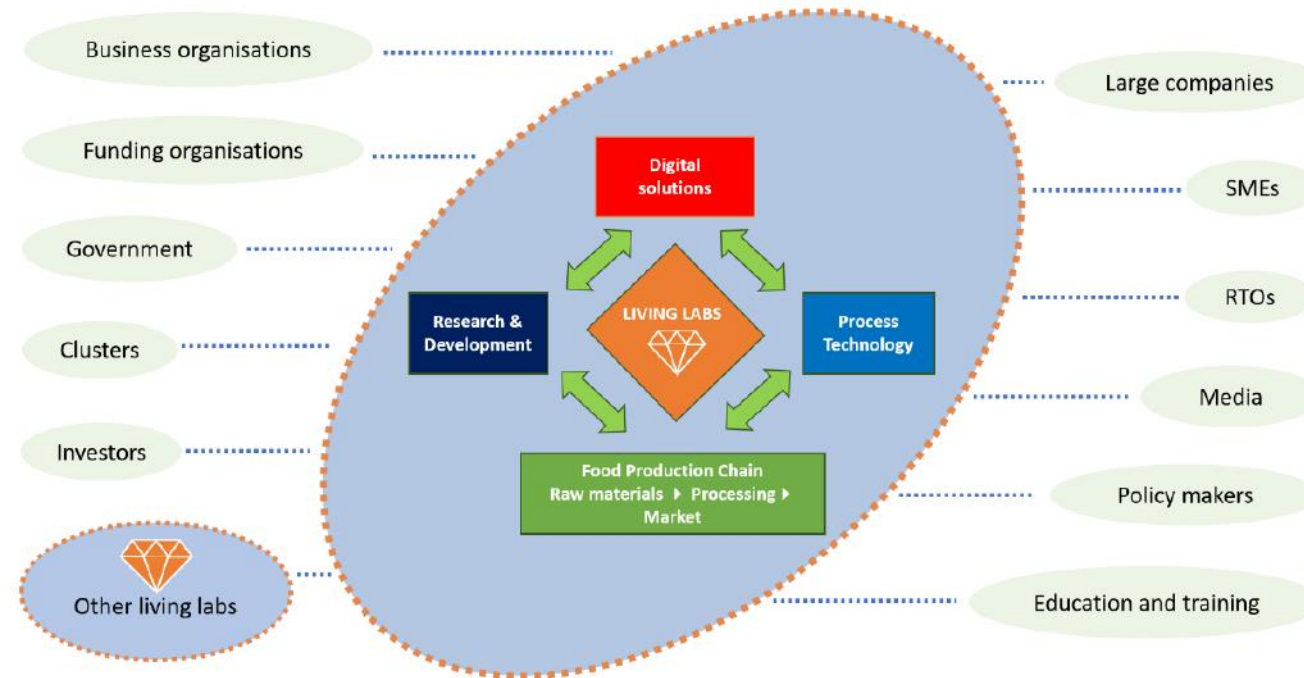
Business organisations

Funding organisations

Government

Clusters

Investors

Other living labs

Large companies

SMEs

RTOs

Media

Policy makers

Education and training

Digital solutions

Research & Development

LIVING LABS

Process Technology

Food Production Chain
Raw materials ▸ Processing ▸ Market